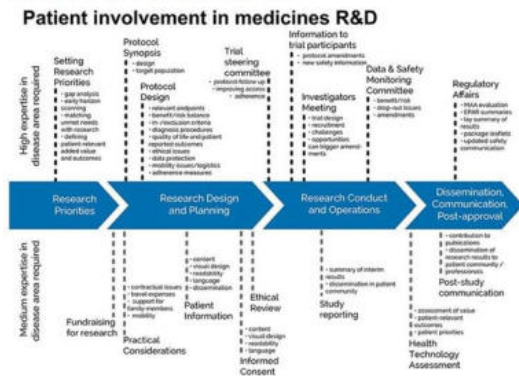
Patient involvement in medicines R&D

High expertise in disease area required

Setting Research Priorities
• gap analysis
• early horizon scanning
• matching unmet needs with research
• defining patient relevant added value and outcomes

Protocol Synopsis
• design
• target population

Protocol Design
• relevant endpoints
• benefit/risk balance
• in-/exclusion criteria
• diagnosis procedures
• quality of life and patient reported outcomes
• ethical issues
• data protection
• mobility issues/logistics
• adherence measures

Trial steering committee
• protocol follow up
• improving access
• adherence

Information to trial participants
• protocol amendments
• new safety information

Investigators Meeting
• trial design
• recruitment
• challenges
• opportunities can trigger amendments

Data & Safety Monitoring Committee
• benefit/risk
• drop-out issues
• amendments

Regulatory Affairs
• MAA evaluation
• EPAR summaries
• lay summary of results
• package leaflets
• updated safety communication

Research Priorities

Research Design and Planning

Research Conduct and Operations

Dissemination, Communication, Post-approval

Medium expertise in disease area required

Fundraising for research

• contractual issues
• travel expenses
• support for family members
• mobility

Practical Considerations

• content
• visual design
• readability
• language
• dissemination

Patient Information

Ethical Review

• content
• visual design
• readability
• language

Informed Consent

• summary of interim results
• dissemination in patient community

Study reporting

• contribution to publications
• dissemination of research results to patient community / professionals

Post-study communication

• assessment of value
• patient relevant outcomes
• patient priorities

Health Technology Assessment